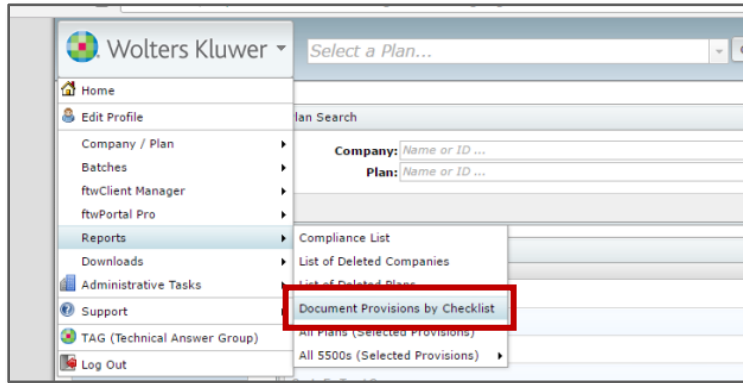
Wolters Kluwer
Select a Plan...

Home
Edit Profile
Company / Plan
Batches
ftwClient Manager
ftwPortal Pro
Reports
Downloads
Administrative Tasks
Support
TAG (Technical Answer Group)
Log Out

lan Search
Company: Name or ID ...
Plan: Name or ID ...

Compliance List
List of Deleted Companies
List of Deleted Plans
Document Provisions by Checklist
All Plans (Selected Provisions)
All 5500s (Selected Provisions)